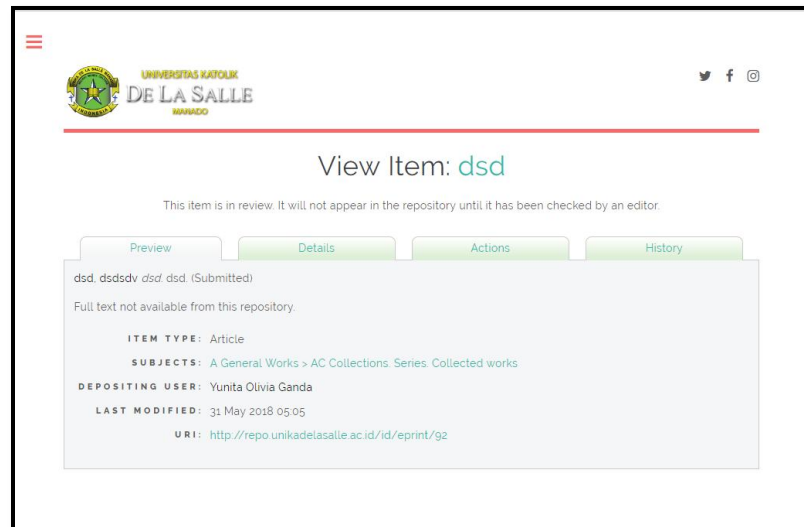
UNIVERSITAS KATOLIK
DE LA SALLE
MANADO

View Item: dsd

This item is in review. It will not appear in the repository until it has been checked by an editor.

Preview | Details | Actions | History

dsd, dsdsdv *dsd.* dsd. (Submitted)

Full text not available from this repository.

ITEM TYPE: Article
SUBJECTS: A General Works > AC Collections. Series. Collected works
DEPOSITING USER: Yunita Olivia Ganda
LAST MODIFIED: 31 May 2018 05:05
URI: http://repo.unikadelasalle.ac.id/id/eprint/92